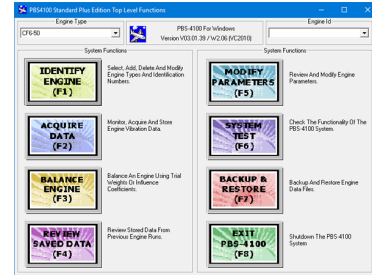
PBS4100 Standard Plus Edition Top Level Functions

Engine Type
CF6-50
PBS-4100 For Windows
Version V03.01.28 / W2.06 (VC2010)
Engine Id

System Functions
IDENTIFY ENGINE (F1)
Select, Add, Delete And Modify Engine Types And Identification Numbers.
ACQUIRE DATA (F2)
Monitor, Acquire And Store Engine Vibration Data.
BALANCE ENGINE (F3)
Balance An Engine Using Trial Weights Or Influence Coefficients.
REVIEW SAVED DATA (F4)
Review Stored Data From Previous Engine Runs.

System Functions
MODIFY PARAMETERS (F5)
Review And Modify Engine Parameters.
SYSTEM TEST (F6)
Check The Functionality Of The PBS-4100 System.
BACKUP & RESTORE (F7)
Backup And Restore Engine Data Files.
EXIT PBS-4100 (F8)
Shutdown The PBS-4100 System.